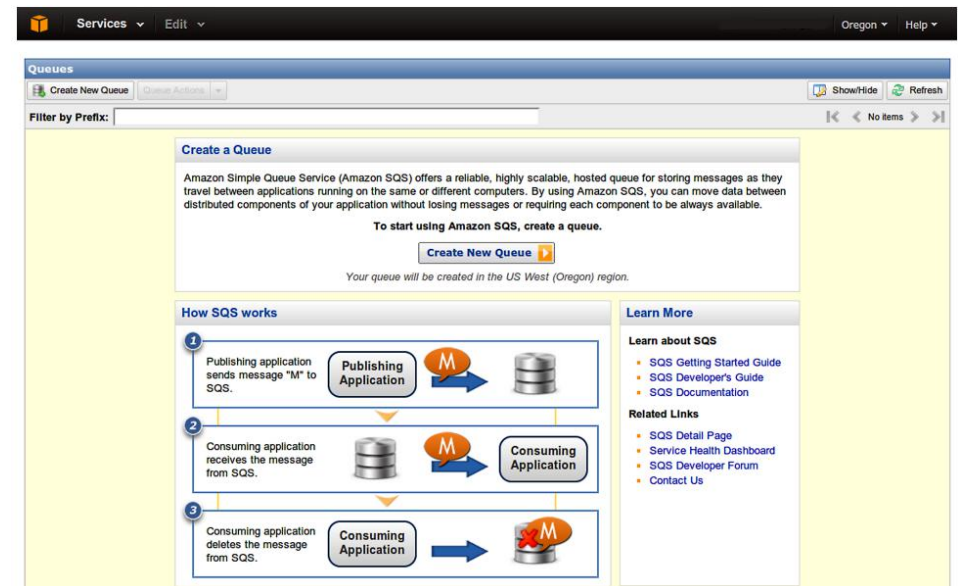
Services ⌄ Edit ⌄

Oregon ⌄ Help ⌄

Queues

Create New Queue Queue Actions

Show/Hide Refresh

Filter by Prefix:

No items

Create a Queue

Amazon Simple Queue Service (Amazon SQS) offers a reliable, highly scalable, hosted queue for storing messages as they travel between applications running on the same or different computers. By using Amazon SQS, you can move data between distributed components of your application without losing messages or requiring each component to be always available.

To start using Amazon SQS, create a queue.

Create New Queue

Your queue will be created in the US West (Oregon) region.

How SQS works

1

Publishing application sends message "M" to SQS.

Publishing Application

M

2

Consuming application receives the message from SQS.

M

Consuming Application

3

Consuming application deletes the message from SQS.

Consuming Application

M

Learn More

Learn about SQS

SQS Getting Started Guide
SQS Developer's Guide
SQS Documentation

Related Links

SQS Detail Page
Service Health Dashboard
SQS Developer Forum
Contact Us